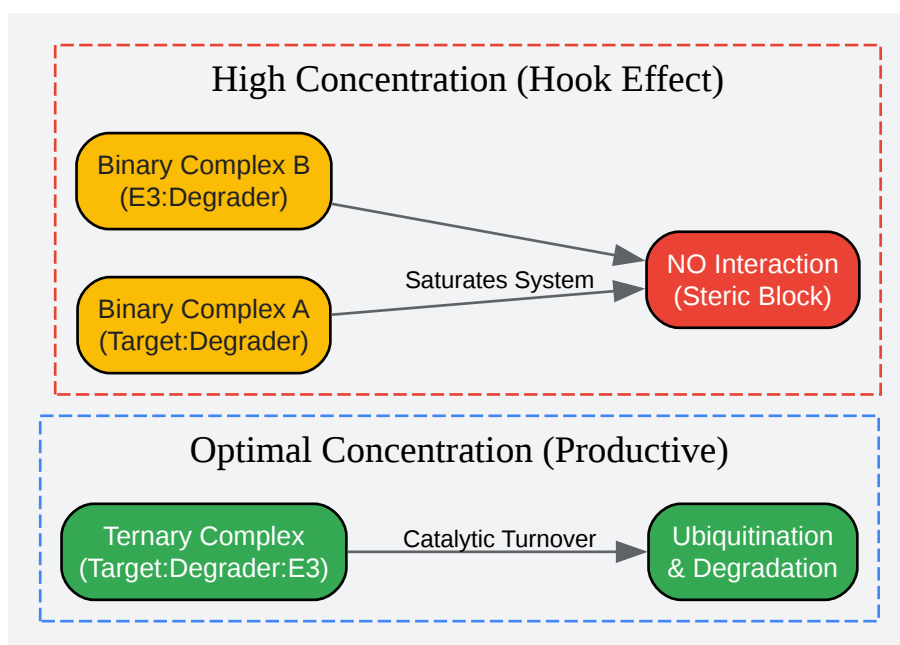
High Concentration (Hook Effect)

Binary Complex B
(E3:Degrader)

Binary Complex A
(Target:Degrader)

Saturates System

NO Interaction
(Steric Block)

Optimal Concentration (Productive)

Ternary Complex
(Target:Degrader:E3)

Catalytic Turnover

Ubiquitination
& Degradation